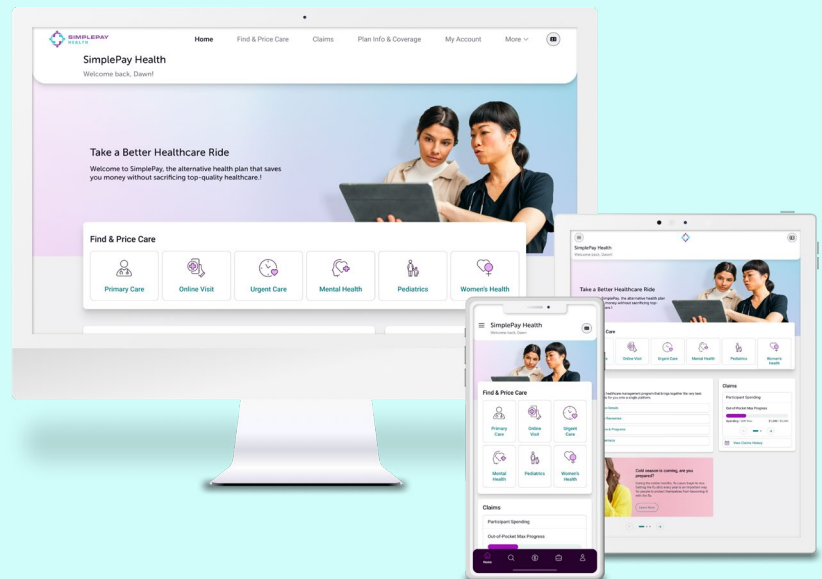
SIMPLEPAY HEALTH

Home
Find & Price Care
Claims
Plan Info & Coverage
My Account
More

SimplePay Health
Welcome back, Dawn!

Take a Better Healthcare Ride
Welcome to SimplePay, the alternative health plan that saves you money without sacrificing top-quality healthcare.!

Find & Price Care
Primary Care
Online Visit
Urgent Care
Mental Health
Pediatrics
Women's Health

SimplePay Health
Welcome back, Dawn
Take a Better Healthcare Ride
Care
Online Visit
Urgent Care
Mental Health
Pediatrics
Women's Health
Claims
Participant Spending
Out-of-Pocket Max Progress
View Claims History
Cold season is coming, are you prepared?
Learn More

SimplePay Health
Welcome back, Dawn
Find & Price Care
Primary Care
Online Visit
Urgent Care
Mental Health
Pediatrics
Women's Health
Claims
Participant Spending
Out-of-Pocket Max Progress
Home